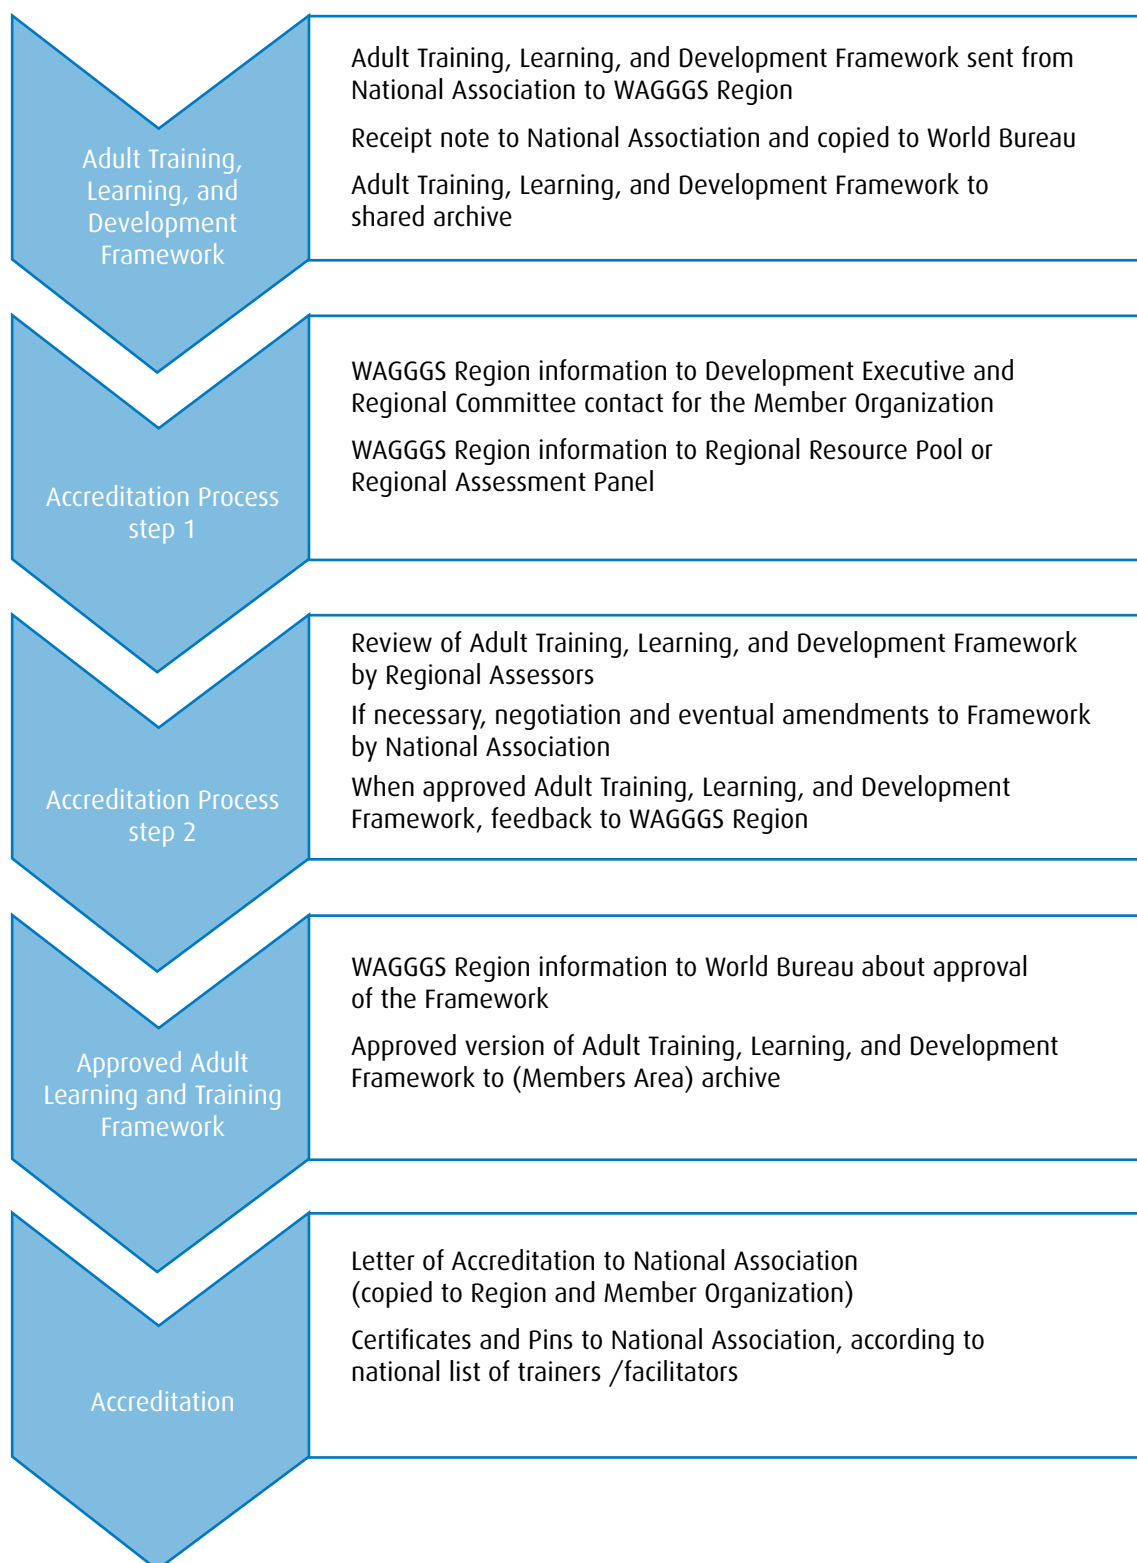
Adult Training, Learning, and Development Framework

Adult Training, Learning, and Development Framework sent from National Association to WAGGGS Region

Receipt note to National Association and copied to World Bureau

Adult Training, Learning, and Development Framework to shared archive

Accreditation Process step 1

WAGGGS Region information to Development Executive and Regional Committee contact for the Member Organization

WAGGGS Region information to Regional Resource Pool or Regional Assessment Panel

Accreditation Process step 2

Review of Adult Training, Learning, and Development Framework by Regional Assessors

If necessary, negotiation and eventual amendments to Framework by National Association

When approved Adult Training, Learning, and Development Framework, feedback to WAGGGS Region

Approved Adult Learning and Training Framework

WAGGGS Region information to World Bureau about approval of the Framework

Approved version of Adult Training, Learning, and Development Framework to (Members Area) archive

Accreditation

Letter of Accreditation to National Association (copied to Region and Member Organization)

Certificates and Pins to National Association, according to national list of trainers /facilitators